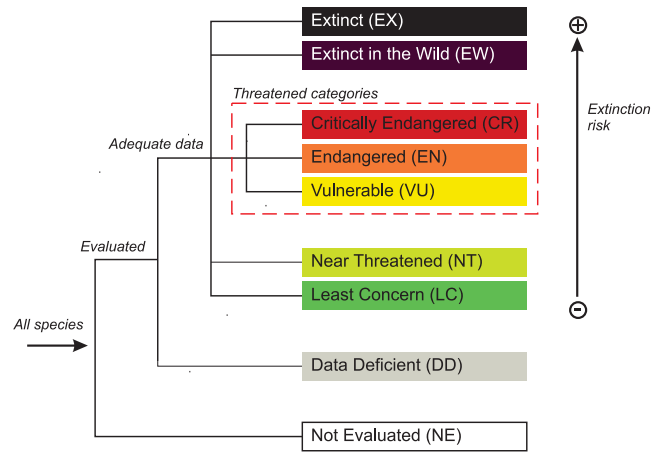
Extinct (EX)

Extinct in the Wild (EW)

Threatened categories

Critically Endangered (CR)

Endangered (EN)

Vulnerable (VU)

Adequate data

Evaluated

All species

Near Threatened (NT)

Least Concern (LC)

Data Deficient (DD)

Not Evaluated (NE)

⊕

Extinction risk

⊖